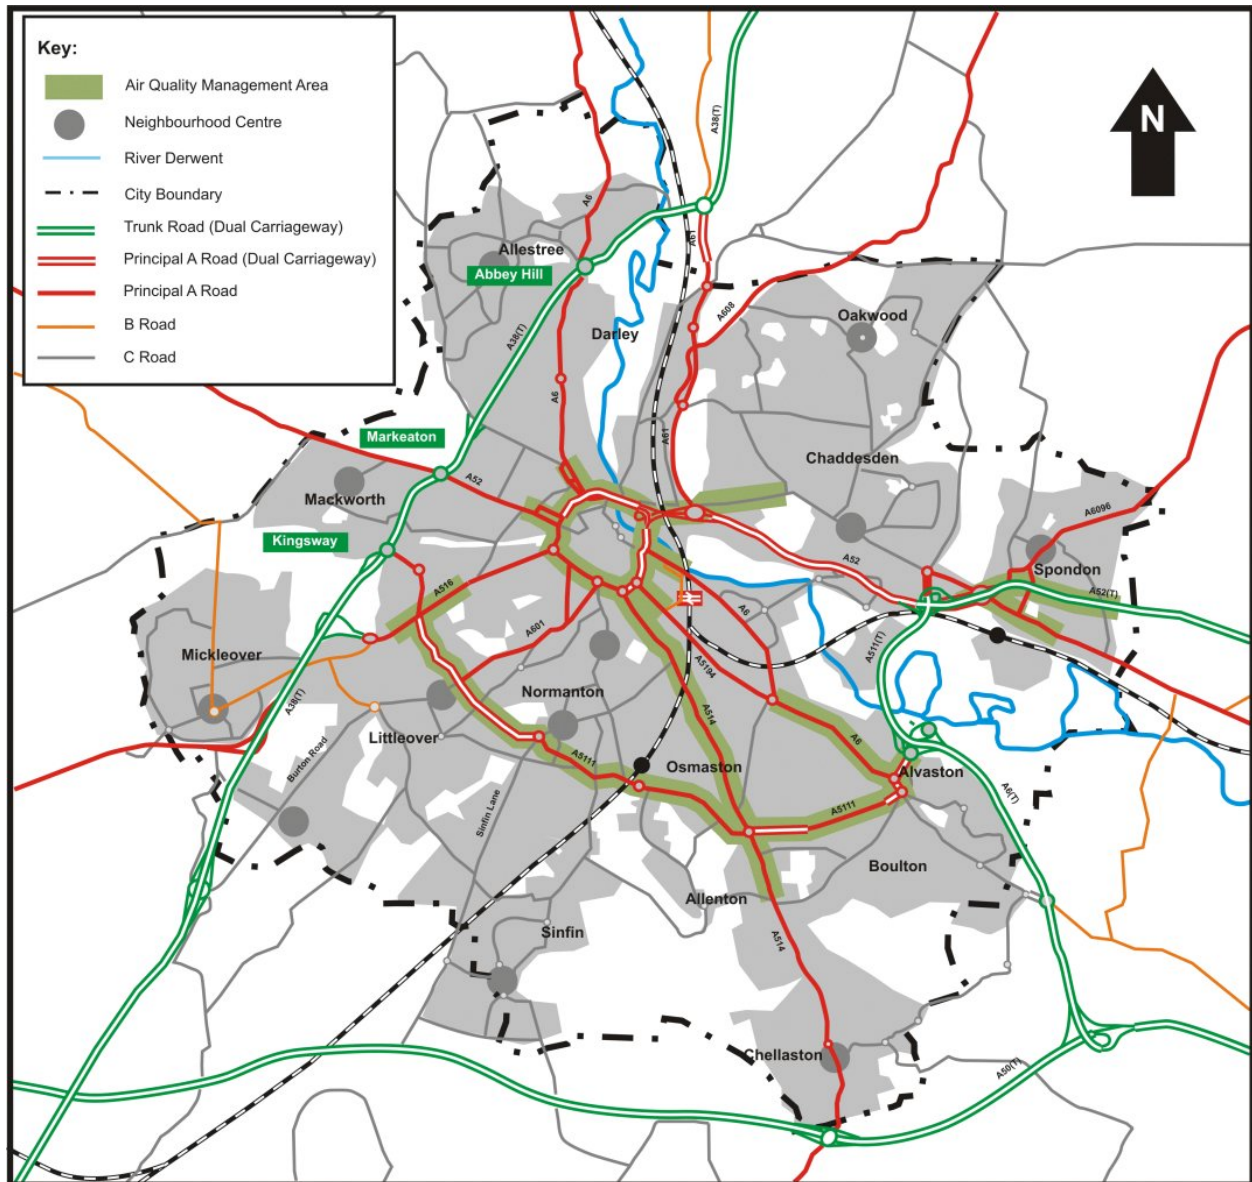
Key:
Air Quality Management Area
Neighbourhood Centre
River Derwent
City Boundary
Trunk Road (Dual Carriageway)
Principal A Road (Dual Carriageway)
Principal A Road
B Road
C Road

N

A38(T)
A6
A61
A608
Allestree
Abbey Hill
A38(T)
Darley
A6
Oakwood
A61
Markeaton
Chaddesden
A52
Mackworth
A6096
Kingsway
A52
Spondon
A516
A52(T)
A601
A6
A511(T)
Mickleover
A5194
Normanton
A38(T)
A514
Littleover
Burton Road
A6
A5111
Osmaston
Alvaston
Sinfin Lane
A5111
A6(T)
Boulton
Allenton
Sinfin
A514
Chellaston
A50(T)